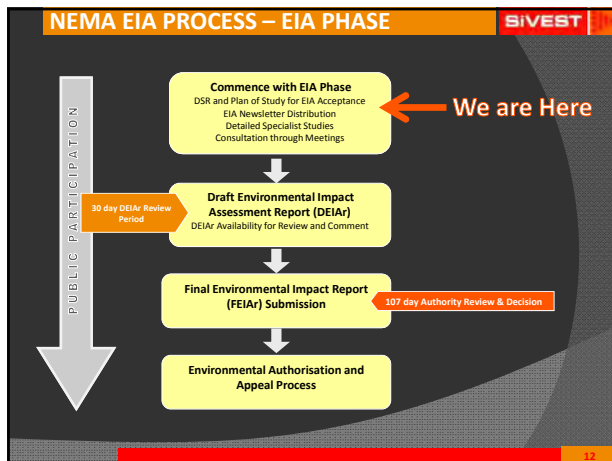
NEMA EIA PROCESS – EIA PHASE

SiVEST

PUBLIC PARTICIPATION

Commence with EIA Phase
DSR and Plan of Study for EIA Acceptance
EIA Newsletter Distribution
Detailed Specialist Studies
Consultation through Meetings

We are Here

30 day DEIAr Review Period

Draft Environmental Impact Assessment Report (DEIAr)
DEIAr Availability for Review and Comment

Final Environmental Impact Report (FEIAr) Submission

107 day Authority Review & Decision

Environmental Authorisation and Appeal Process

12